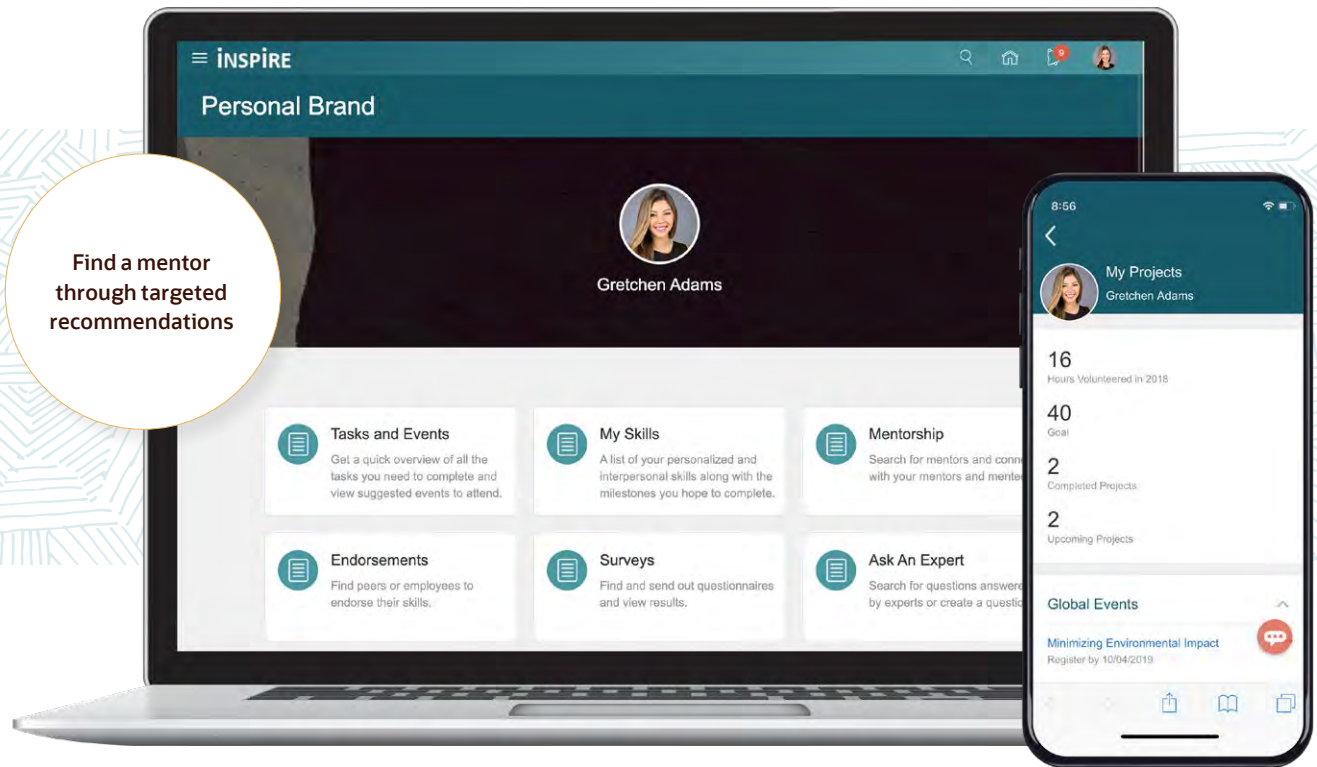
Find a mentor through targeted recommendations

INSPIRE

9

Personal Brand

Gretchen Adams

Tasks and Events
Get a quick overview of all the tasks you need to complete and view suggested events to attend.

My Skills
A list of your personalized and interpersonal skills along with the milestones you hope to complete.

Mentorship
Search for mentors and conn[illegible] with your mentors and mente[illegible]

Endorsements
Find peers or employees to endorse their skills.

Surveys
Find and send out questionnaires and view results.

Ask An Expert
Search for questions answere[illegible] by experts or create a questio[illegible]

8:56

My Projects
Gretchen Adams

16
Hours Volunteered in 2018

40
Goal

2
Completed Projects

2
Upcoming Projects

Global Events

Minimizing Environmental Impact
Register by 10/04/2019